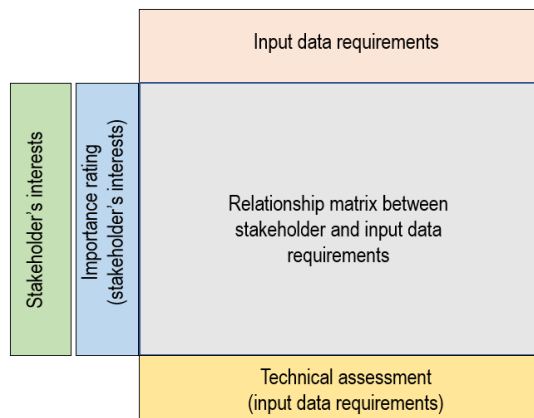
Input data requirements

Stakeholder's interests

Importance rating (stakeholder's interests)

Relationship matrix between stakeholder and input data requirements

Technical assessment (input data requirements)